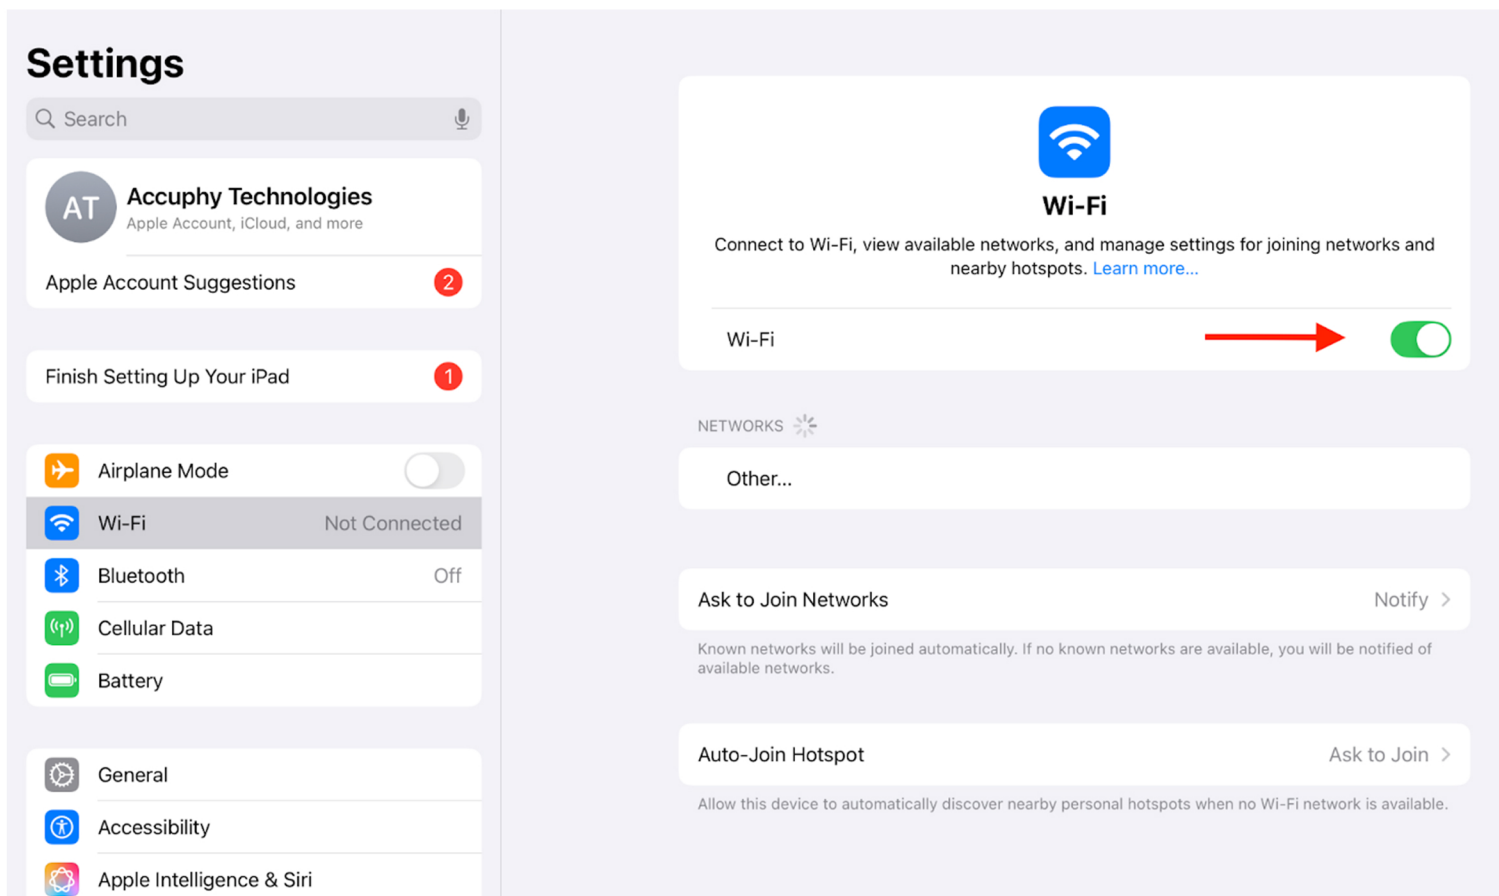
Settings

Search

AT
Accuphy Technologies
Apple Account, iCloud, and more

Apple Account Suggestions 2

Finish Setting Up Your iPad 1

Airplane Mode

Wi-Fi Not Connected

Bluetooth Off

Cellular Data

Battery

General

Accessibility

Apple Intelligence & Siri

Wi-Fi

Connect to Wi-Fi, view available networks, and manage settings for joining networks and nearby hotspots. Learn more...

Wi-Fi

NETWORKS

Other...

Ask to Join Networks Notify

Known networks will be joined automatically. If no known networks are available, you will be notified of available networks.

Auto-Join Hotspot Ask to Join

Allow this device to automatically discover nearby personal hotspots when no Wi-Fi network is available.